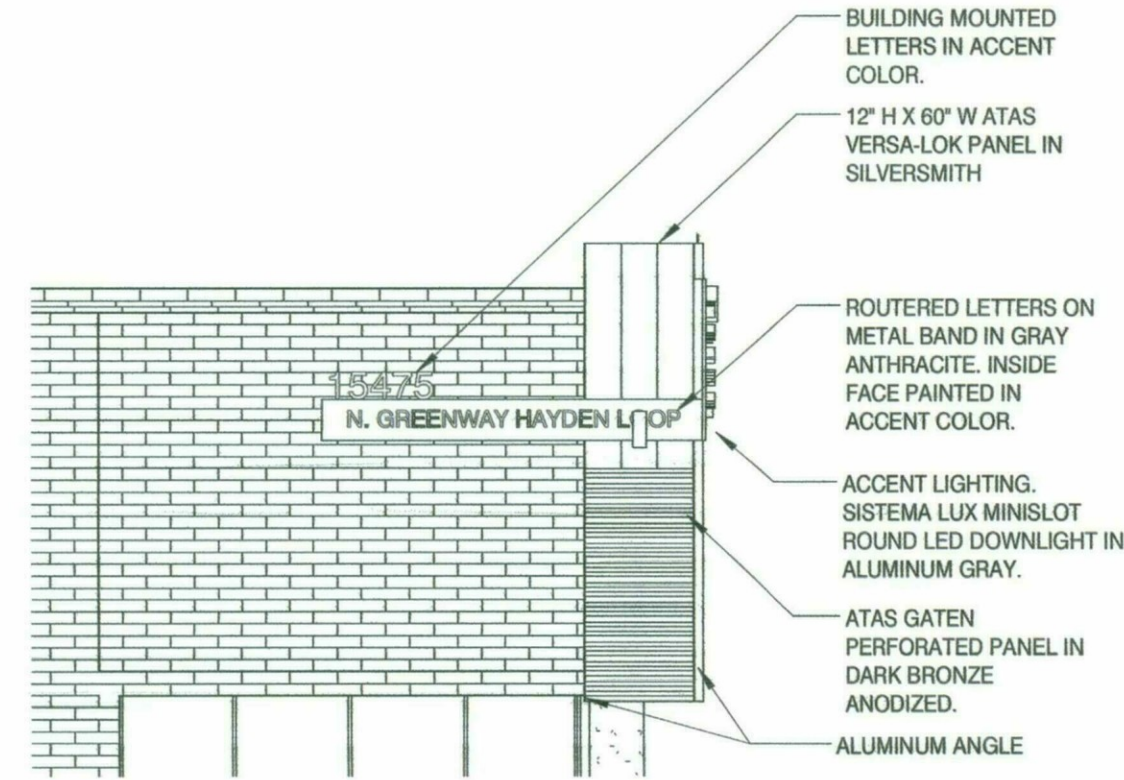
BUILDING MOUNTED LETTERS IN ACCENT COLOR.

12" H X 60" W ATAS VERSA-LOK PANEL IN SILVERSMITH

15475

N. GREENWAY HAYDEN LOOP

ROUTERED LETTERS ON METAL BAND IN GRAY ANTHRACITE. INSIDE FACE PAINTED IN ACCENT COLOR.

ACCENT LIGHTING. SISTEMA LUX MINISLOT ROUND LED DOWNLIGHT IN ALUMINUM GRAY.

ATAS GATEN PERFORATED PANEL IN DARK BRONZE ANODIZED.

ALUMINUM ANGLE